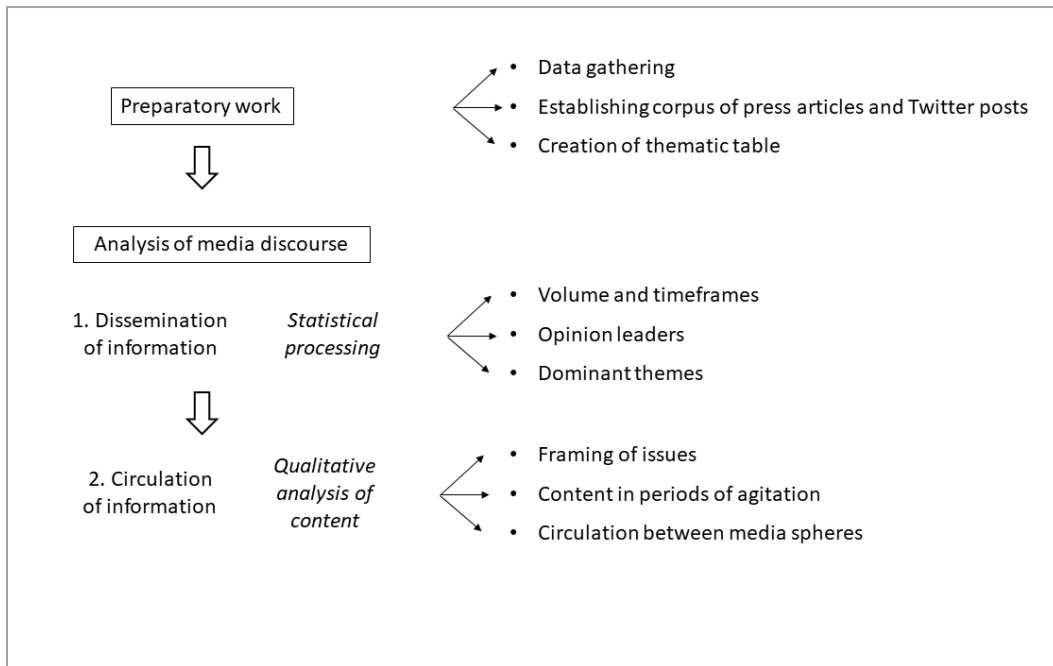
Preparatory work

- Data gathering
- Establishing corpus of press articles and Twitter posts
- Creation of thematic table

Analysis of media discourse

1. Dissemination of information

*Statistical processing*

- Volume and timeframes
- Opinion leaders
- Dominant themes

2. Circulation of information

*Qualitative analysis of content*

- Framing of issues
- Content in periods of agitation
- Circulation between media spheres